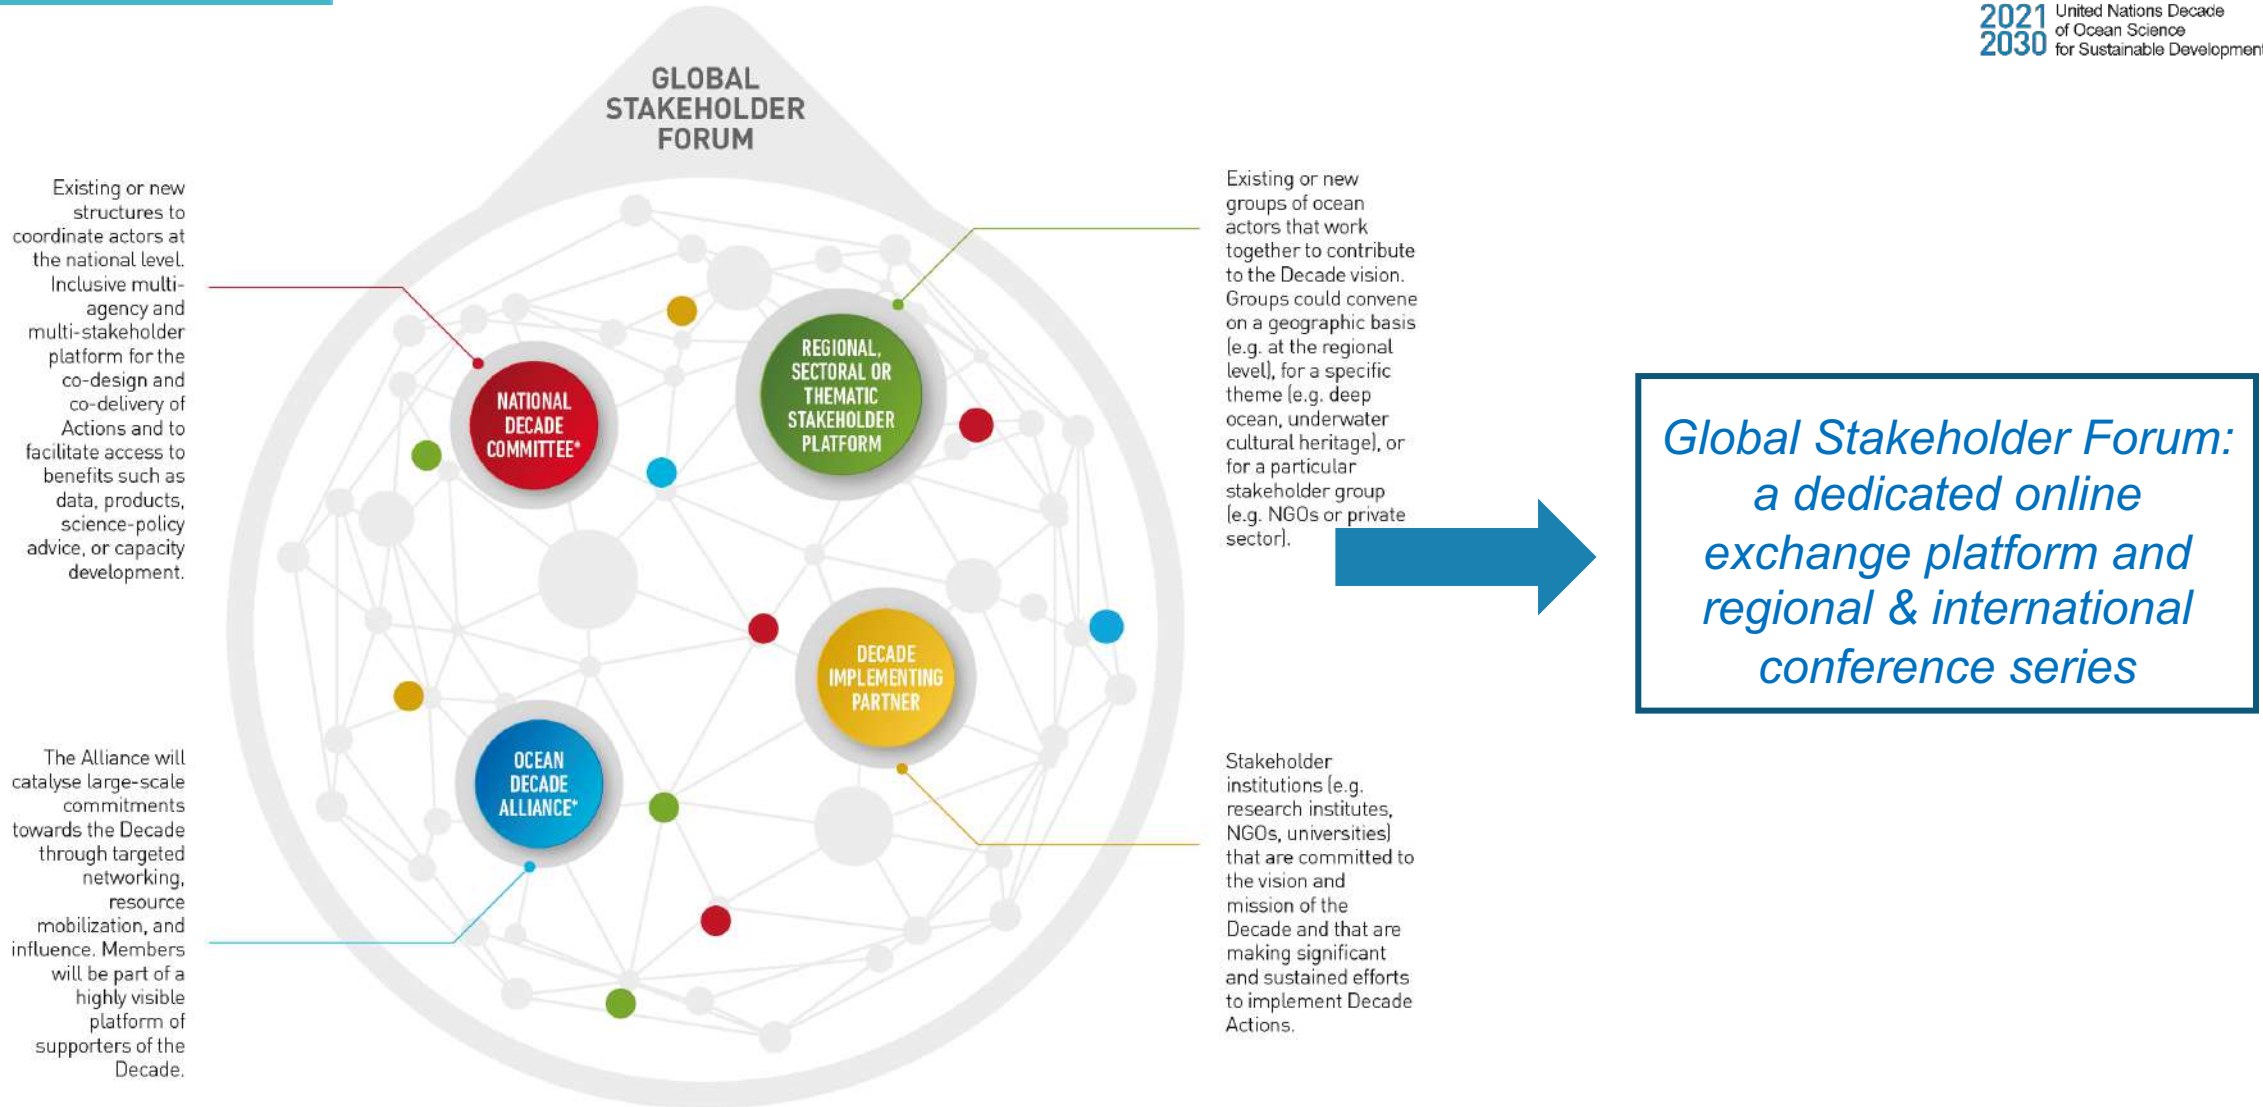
2021 2030 United Nations Decade of Ocean Science for Sustainable Development

GLOBAL STAKEHOLDER FORUM

Existing or new structures to coordinate actors at the national level. Inclusive multi-agency and multi-stakeholder platform for the co-design and co-delivery of Actions and to facilitate access to benefits such as data, products, science-policy advice, or capacity development.

NATIONAL DECADE COMMITTEE*

REGIONAL, SECTORAL OR THEMATIC STAKEHOLDER PLATFORM

Existing or new groups of ocean actors that work together to contribute to the Decade vision. Groups could convene on a geographic basis (e.g. at the regional level), for a specific theme (e.g. deep ocean, underwater cultural heritage), or for a particular stakeholder group (e.g. NGOs or private sector).

Global Stakeholder Forum: a dedicated online exchange platform and regional & international conference series

DECADE IMPLEMENTING PARTNER

OCEAN DECADE ALLIANCE*

The Alliance will catalyse large-scale commitments towards the Decade through targeted networking, resource mobilization, and influence. Members will be part of a highly visible platform of supporters of the Decade.

Stakeholder institutions (e.g. research institutes, NGOs, universities) that are committed to the vision and mission of the Decade and that are making significant and sustained efforts to implement Decade Actions.